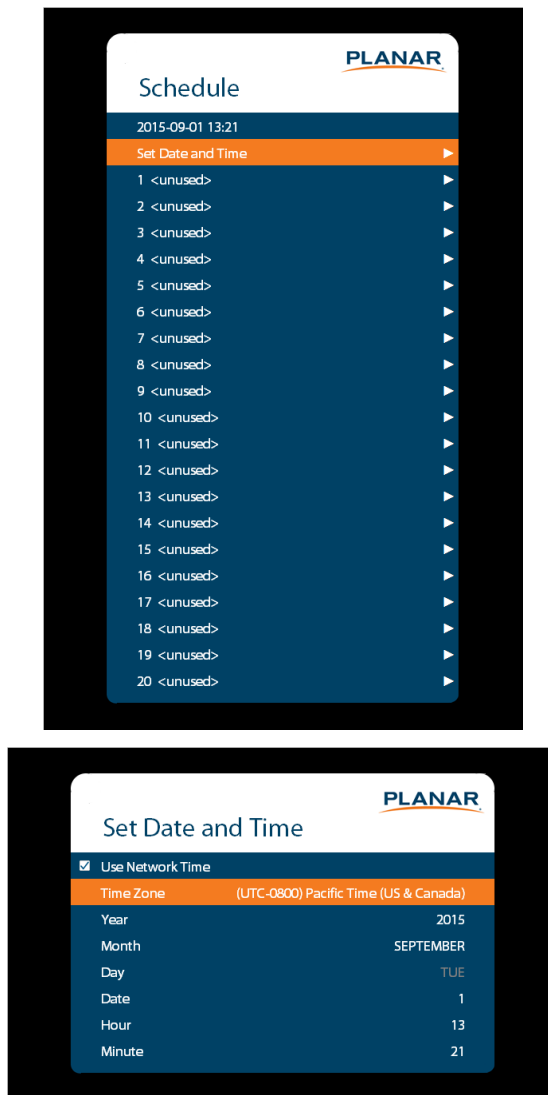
PLANAR

Schedule

2015-09-01 13:21

Set Date and Time ▶

1 <unused> ▶

2 <unused> ▶

3 <unused> ▶

4 <unused> ▶

5 <unused> ▶

6 <unused> ▶

7 <unused> ▶

8 <unused> ▶

9 <unused> ▶

10 <unused> ▶

11 <unused> ▶

12 <unused> ▶

13 <unused> ▶

14 <unused> ▶

15 <unused> ▶

16 <unused> ▶

17 <unused> ▶

18 <unused> ▶

19 <unused> ▶

20 <unused> ▶

PLANAR

Set Date and Time

☑ Use Network Time

| | |
|---|---|
| Time Zone | (UTC-0800) Pacific Time (US & Canada) |
| Year | 2015 |
| Month | SEPTEMBER |
| Day | TUE |
| Date | 1 |
| Hour | 13 |
| Minute | 21 |